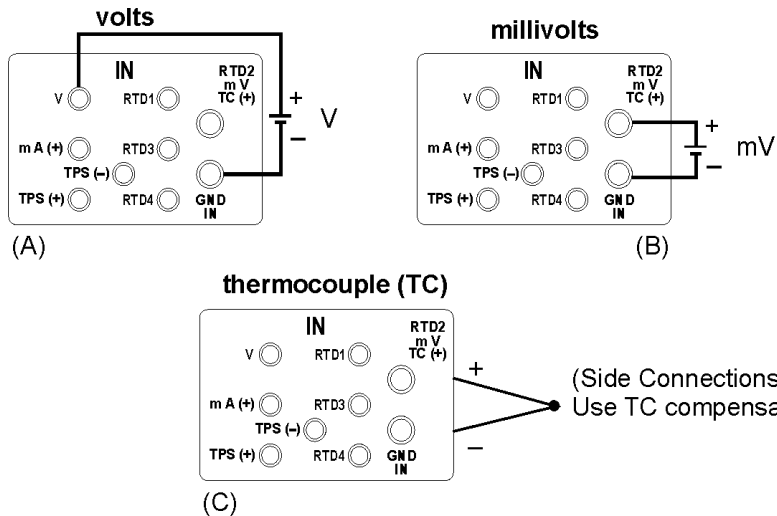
volts

IN

V

RTD1

RTD2 m V TC (+)

m A (+)

RTD3

TPS (–)

TPS (+)

RTD4

GND IN

+

–

V

(A)

millivolts

IN

V

RTD1

RTD2 m V TC (+)

m A (+)

RTD3

TPS (–)

TPS (+)

RTD4

GND IN

+

–

mV

(B)

thermocouple (TC)

IN

V

RTD1

RTD2 m V TC (+)

m A (+)

RTD3

TPS (–)

TPS (+)

RTD4

GND IN

+

–

(Side Connections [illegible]

Use TC compensa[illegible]

(C)